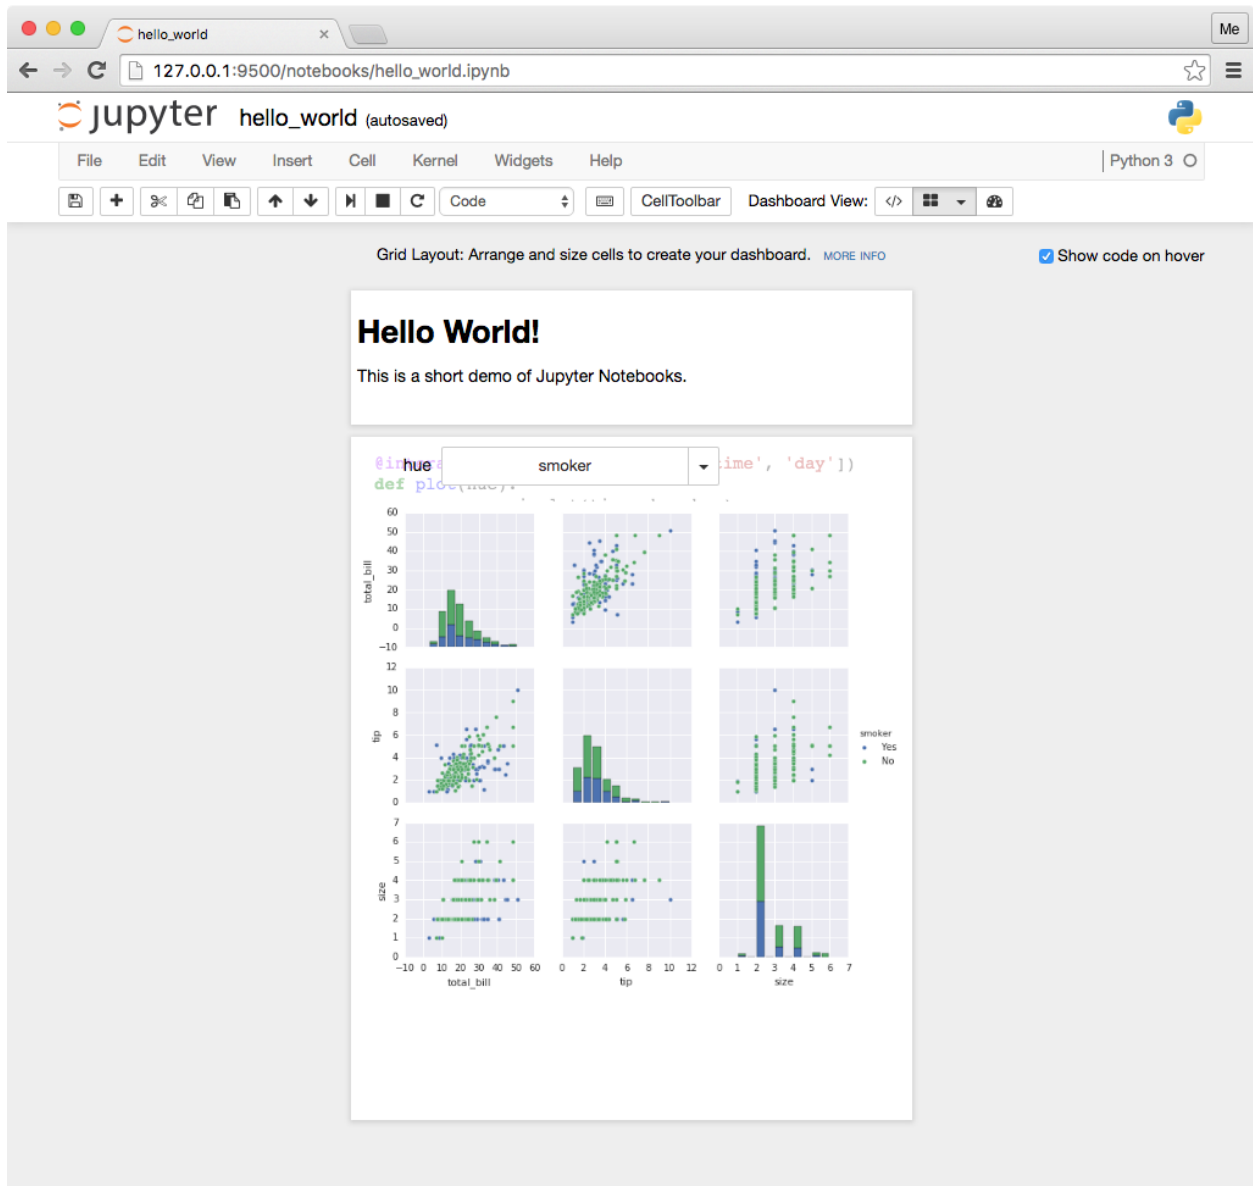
hello_world
Me
127.0.0.1:9500/notebooks/hello_world.ipynb
jupyter hello_world (autosaved)
File Edit View Insert Cell Kernel Widgets Help
Python 3
Code
CellToolbar
Dashboard View:
Grid Layout: Arrange and size cells to create your dashboard. MORE INFO
Show code on hover

# Hello World!

This is a short demo of Jupyter Notebooks.

@in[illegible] hue smoker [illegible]ime', 'day'])
def plo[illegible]

total_bill
60 50 40 30 20 10 0 −10
tip
12 10 8 6 4 2 0
size
7 6 5 4 3 2 1 0
−10 0 10 20 30 40 50 60
total_bill
0 2 4 6 8 10 12
tip
0 1 2 3 4 5 6 7
size
smoker
Yes
No